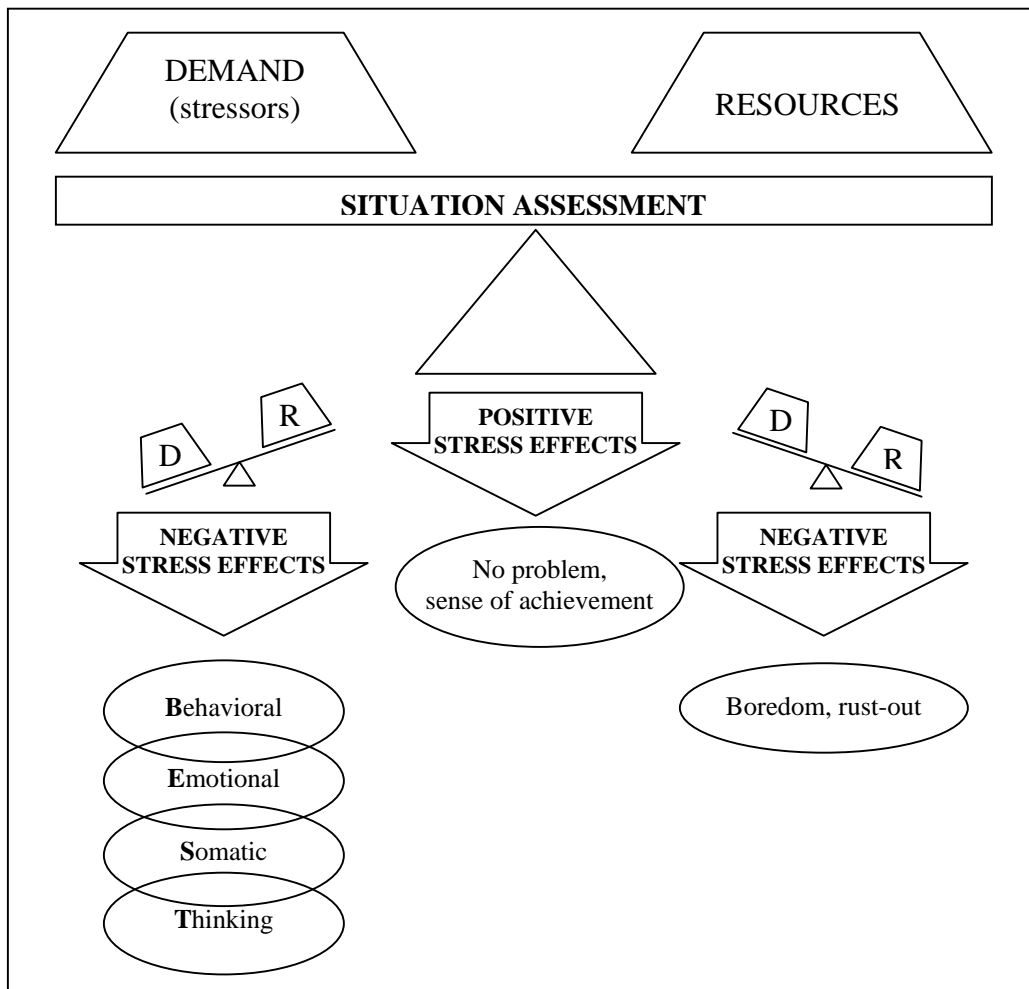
DEMAND
(stressors)

RESOURCES

SITUATION ASSESSMENT

R

D

POSITIVE STRESS EFFECTS

D

R

NEGATIVE STRESS EFFECTS

No problem, sense of achievement

NEGATIVE STRESS EFFECTS

Behavioral

Emotional

Somatic

Thinking

Boredom, rust-out